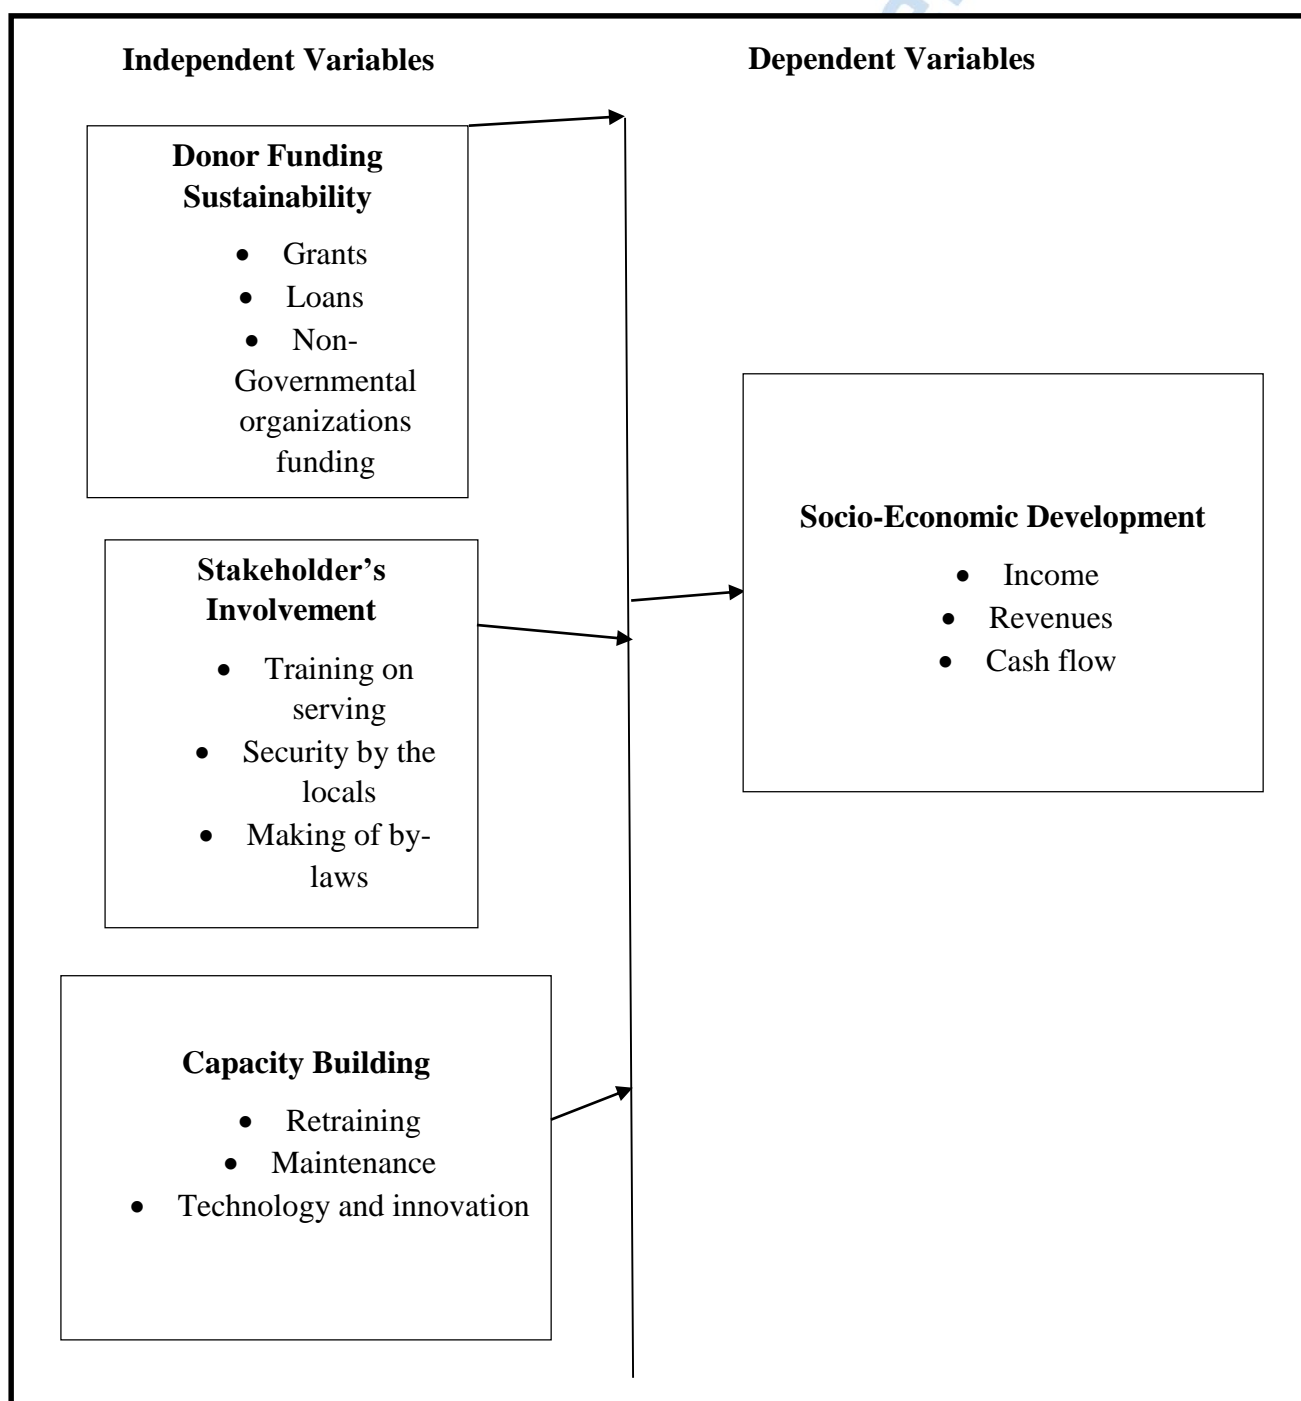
Independent Variables

Dependent Variables

Donor Funding Sustainability

- Grants
- Loans
- Non-Governmental organizations funding

Stakeholder's Involvement

- Training on serving
- Security by the locals
- Making of by-laws

Capacity Building

- Retraining
- Maintenance
- Technology and innovation

Socio-Economic Development

- Income
- Revenues
- Cash flow